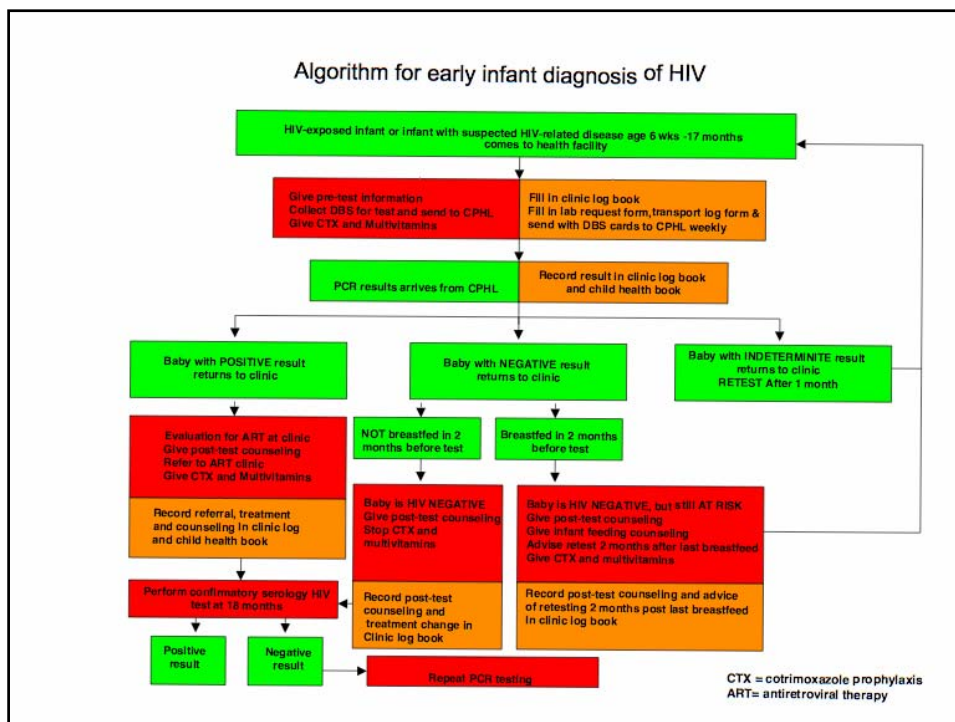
Algorithm for early infant diagnosis of HIV

HIV-exposed infant or infant with suspected HIV-related disease age 6 wks -17 months comes to health facility

Give pre-test information
Collect DBS for test and send to CPHL
Give CTX and Multivitamins

Fill in clinic log book
Fill in lab request form, transport log form & send with DBS cards to CPHL weekly

PCR results arrives from CPHL

Record result in clinic log book and child health book

Baby with POSITIVE result returns to clinic

Baby with NEGATIVE result returns to clinic

Baby with INDETERMINITE result returns to clinic
RETEST After 1 month

Evaluation for ART at clinic
Give post-test counseling
Refer to ART clinic
Give CTX and Multivitamins

Record referral, treatment and counseling in clinic log and child health book

NOT breastfed in 2 months before test

Breastfed in 2 months before test

Baby is HIV NEGATIVE
Give post-test counseling
Stop CTX and multivitamins

Baby is HIV NEGATIVE, but still AT RISK
Give post-test counseling
Give infant feeding counseling
Advise retest 2 months after last breastfeed
Give CTX and multivitamins

Perform confirmatory serology HIV test at 18 months

Record post-test counseling and treatment change in Clinic log book

Record post-test counseling and advice of retesting 2 months post last breastfeed in clinic log book

Positive result

Negative result

Repeat PCR testing

CTX = cotrimoxazole prophylaxis
ART= antiretroviral therapy